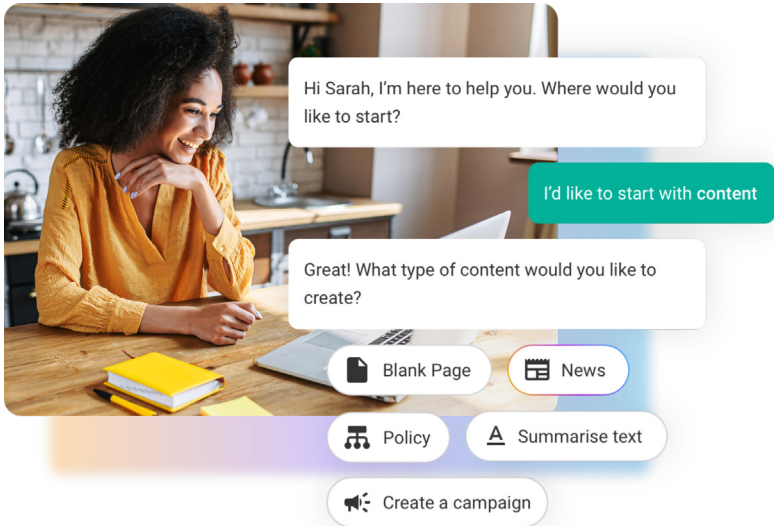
Hi Sarah, I’m here to help you. Where would you like to start?

I’d like to start with content

Great! What type of content would you like to create?

Blank Page

News

Policy

Summarise text

Create a campaign